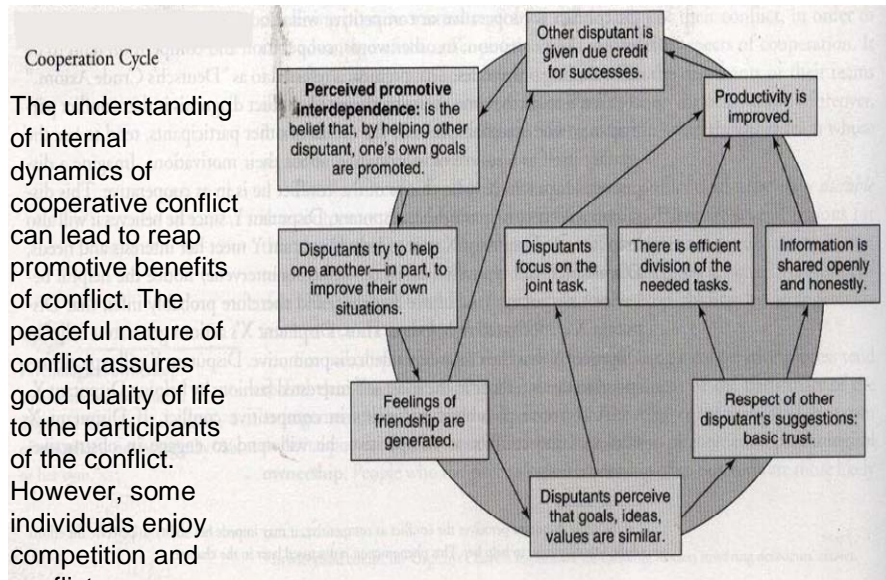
Cooperation Cycle

The understanding of internal dynamics of cooperative conflict can lead to reap promotive benefits of conflict. The peaceful nature of conflict assures good quality of life to the participants of the conflict. However, some individuals enjoy competition and

**Perceived promotive interdependence:** is the belief that, by helping other disputant, one's own goals are promoted.

Other disputant is given due credit for successes.

Productivity is improved.

Disputants try to help one another—in part, to improve their own situations.

Disputants focus on the joint task.

There is efficient division of the needed tasks.

Information is shared openly and honestly.

Feelings of friendship are generated.

Respect of other disputant's suggestions: basic trust.

Disputants perceive that goals, ideas, values are similar.